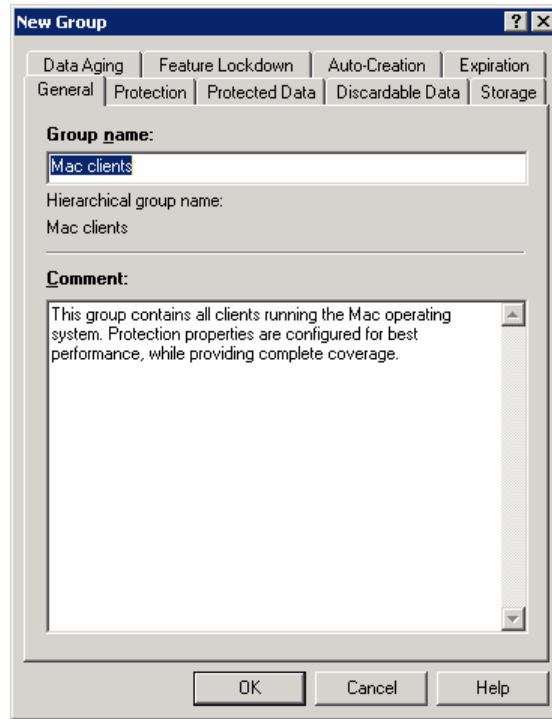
New Group

?

X

Data Aging | Feature Lockdown | Auto-Creation | Expiration

General | Protection | Protected Data | Discardable Data | Storage

Group name:

Mac clients

Hierarchical group name:

Mac clients

Comment:

This group contains all clients running the Mac operating system. Protection properties are configured for best performance, while providing complete coverage.

OK

Cancel

Help